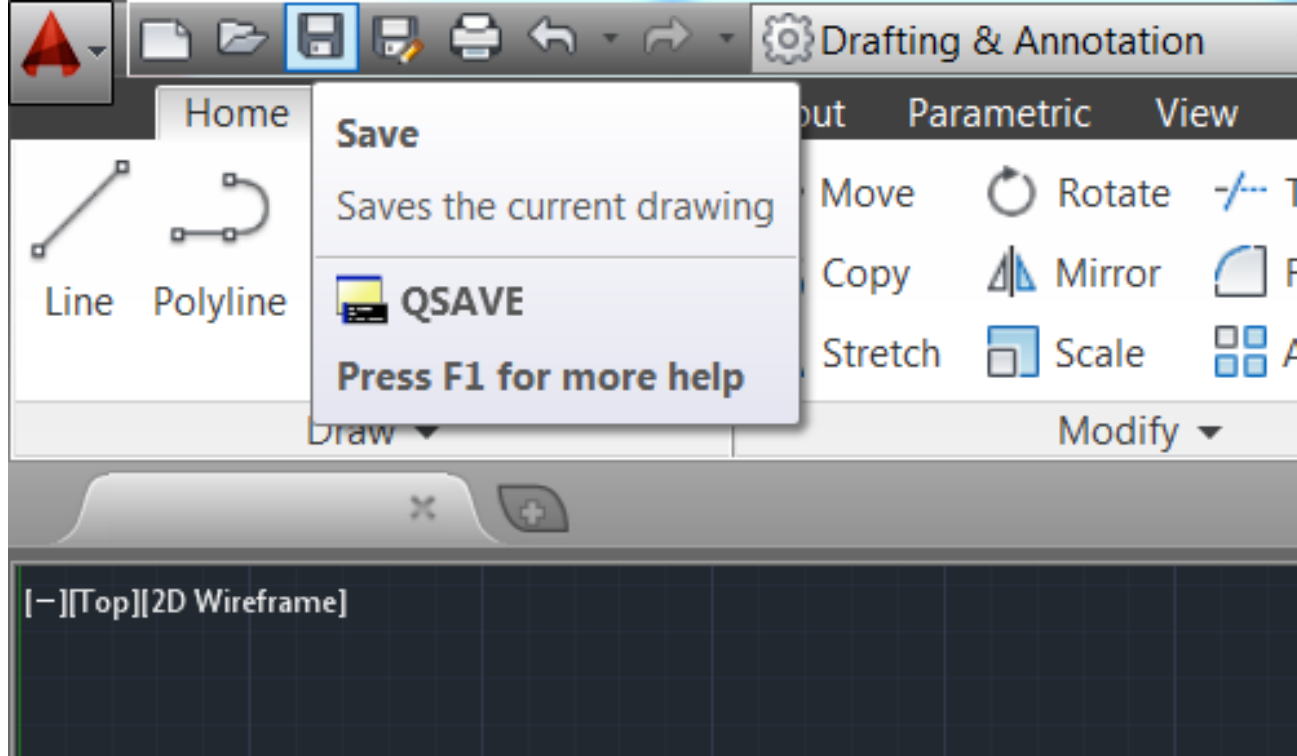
Drafting & Annotation

Home

Save

Saves the current drawing

QSAVE

Press F1 for more help

out Parametric View

Line Polyline

Move Rotate T

Copy Mirror F

Stretch Scale A

Draw

Modify

[−][Top][2D Wireframe]